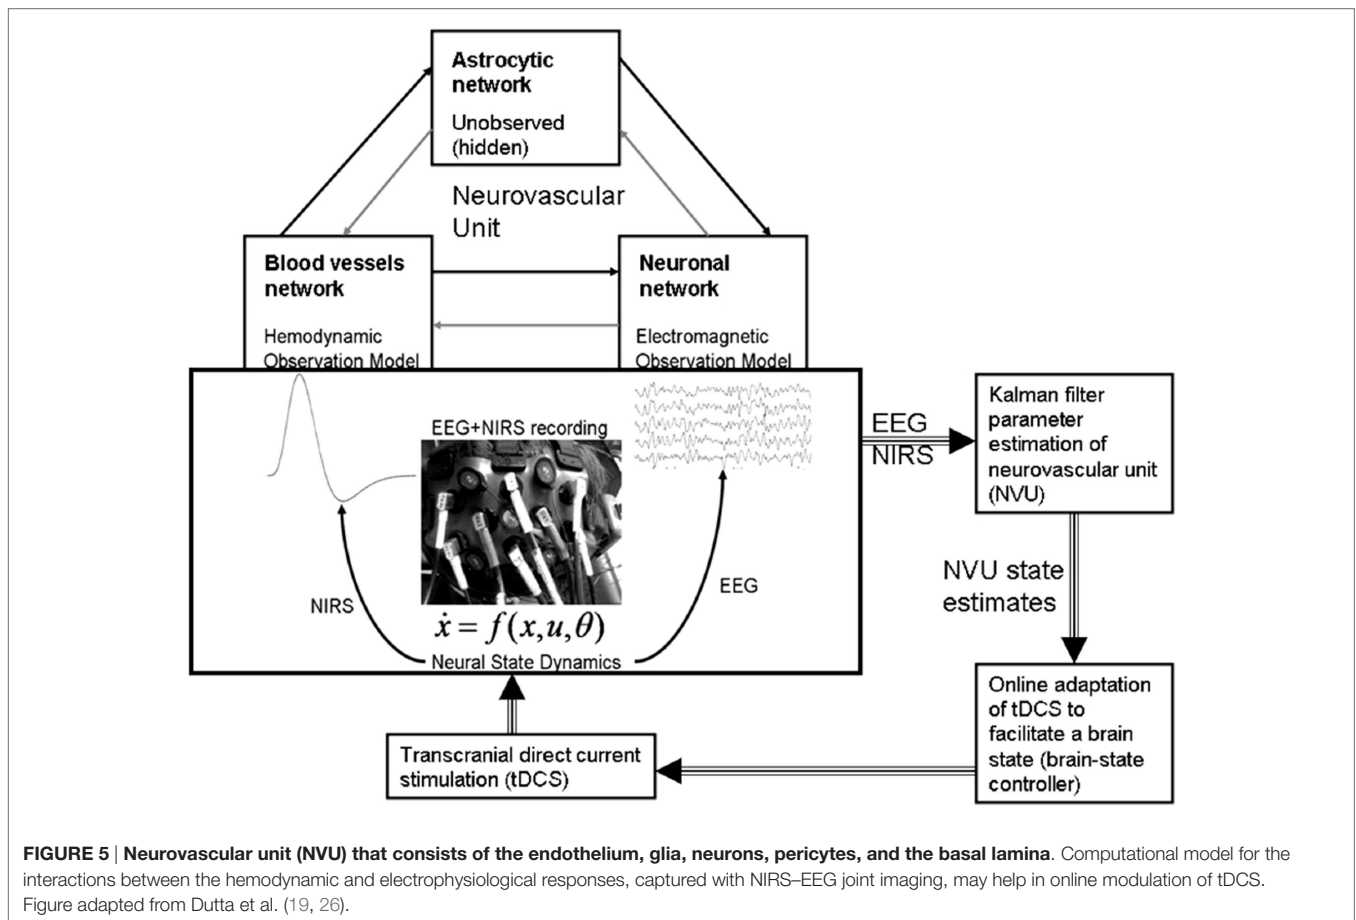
Astrocytic network

Unobserved (hidden)

Neurovascular Unit

Blood vessels network

Hemodynamic Observation Model

Neuronal network

Electromagnetic Observation Model

EEG+NIRS recording

NIRS

EEG

$\dot{x} = f(x,u,\theta)$

Neural State Dynamics

EEG

NIRS

Kalman filter parameter estimation of neurovascular unit (NVU)

NVU state estimates

Online adaptation of tDCS to facilitate a brain state (brain-state controller)

Transcranial direct current stimulation (tDCS)

FIGURE 5 | Neurovascular unit (NVU) that consists of the endothelium, glia, neurons, pericytes, and the basal lamina. Computational model for the interactions between the hemodynamic and electrophysiological responses, captured with NIRS–EEG joint imaging, may help in online modulation of tDCS. Figure adapted from Dutta et al. (19, 26).